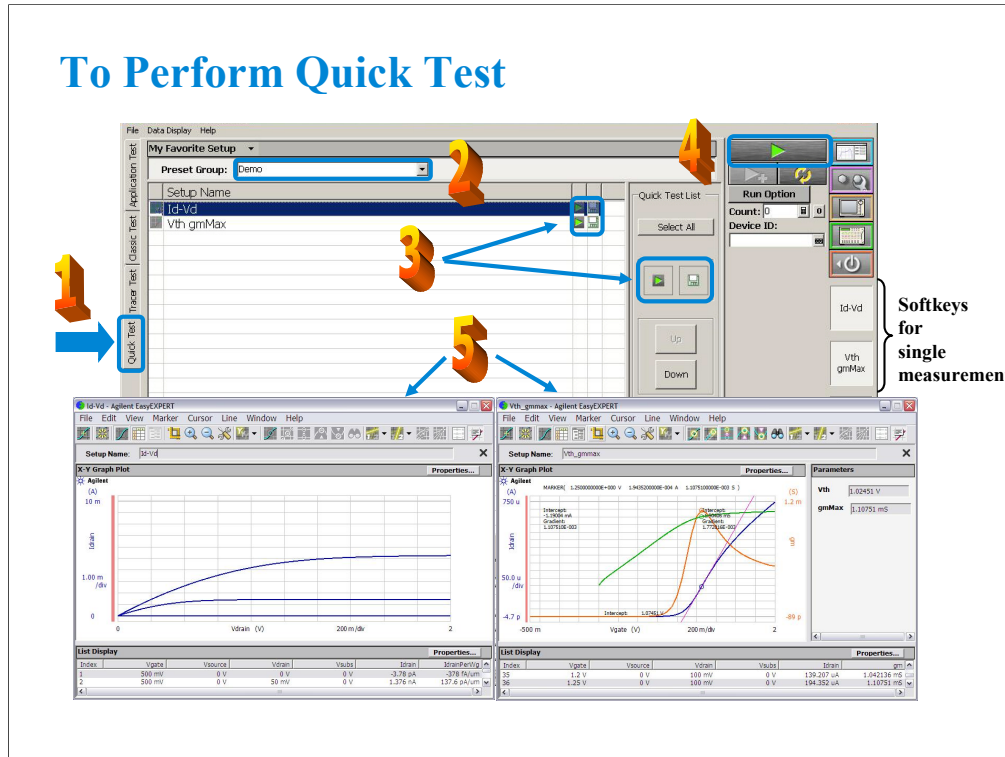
To Perform Quick Test

File Data Display Help

My Favorite Setup

Preset Group: Demo

Setup Name

Id-Vd

Vth gmMax

Quick Test List

Select All

Up

Down

Application Test

Classic Test

Tracer Test

Quick Test

Run Option

Count: 0

Device ID:

Id-Vd

Vth gmMax

Softkeys for single measuremen

1

2

3

4

5

Id-Vd - Agilent EasyEXPERT

File Edit View Marker Cursor Line Window Help

Setup Name: Id-Vd

X-Y Graph Plot

Properties...

Agilent

(A)

10 m

Idrain

1.00 m /div

0

0

Vdrain (V)

200 m/div

2

List Display

Properties...

| Index | Vgate | Vsource | Vdrain | Vsubs | Idrain | IdrainPerWg |
|---|---|---|---|---|---|---|
| 1 | 500 mV | 0 V | 0 V | 0 V | -3.78 pA | -378 fA/um |
| 2 | 500 mV | 0 V | 50 mV | 0 V | 1.376 nA | 137.6 pA/um |

Vth_gmmax - Agilent EasyEXPERT

File Edit View Marker Cursor Line Window Help

Setup Name: Vth_gmmax

X-Y Graph Plot

Properties...

Agilent

MARKER( 1.25000000E+000 V 1.94352000E-004 A 1.10751000E-003 S )

(A)

750 u

Intercept: -1.19004 mA Gradient: 1.10751E-003

Intercept: Gradient: 1.77216E-003

(S)

1.2 m

Idrain

50.0 u /div

gm

-4.7 p

Intercept: 1.02451 V

-89 p

-500 m

Vgate (V)

200 m/div

2

Parameters

Vth 1.02451 V

gmMax 1.10751 mS

List Display

Properties...

| Index | Vgate | Vsource | Vdrain | Vsubs | Idrain | gm |
|---|---|---|---|---|---|---|
| 35 | 1.2 V | 0 V | 100 mV | 0 V | 139.207 uA | 1.042136 mS |
| 36 | 1.25 V | 0 V | 100 mV | 0 V | 194.352 uA | 1.10751 mS |